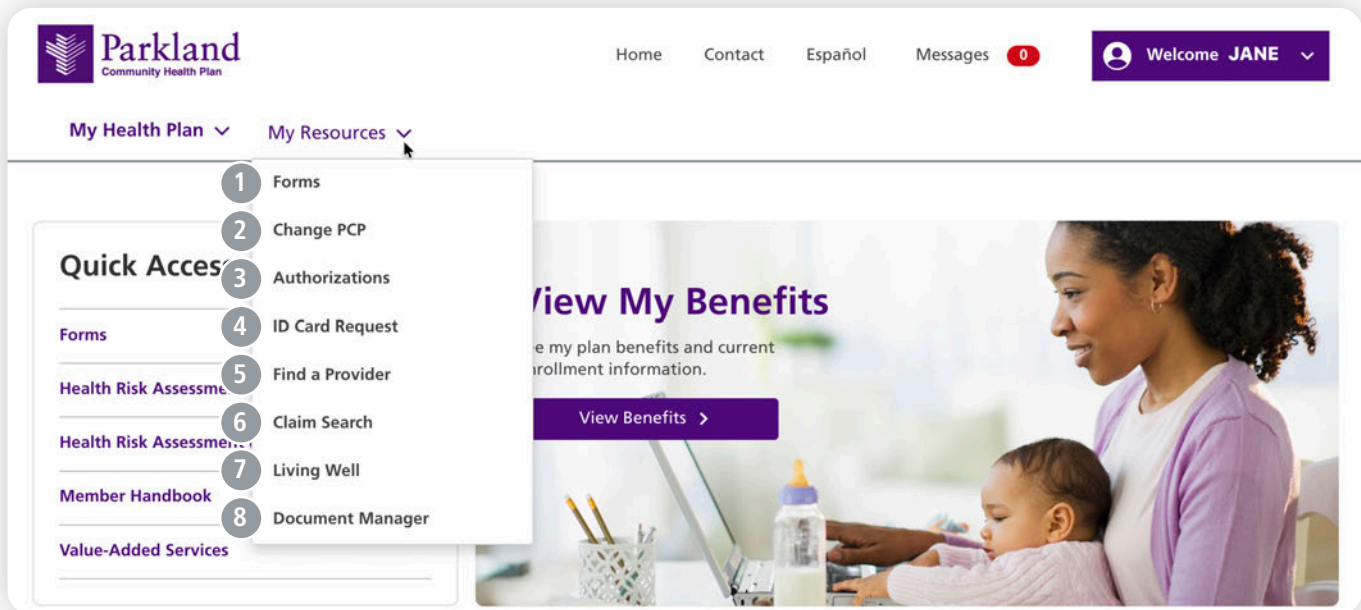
Parkland
Community Health Plan

Home Contact Español Messages 0

Welcome JANE

My Health Plan My Resources

1 Forms
2 Change PCP
3 Authorizations
4 ID Card Request
5 Find a Provider
6 Claim Search
7 Living Well
8 Document Manager

Quick Acces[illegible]

Forms
Health Risk Assessme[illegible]
Health Risk Assessment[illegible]
Member Handbook
Value-Added Services

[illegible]iew My Benefits

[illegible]e my plan benefits and current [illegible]rollment information.

View Benefits